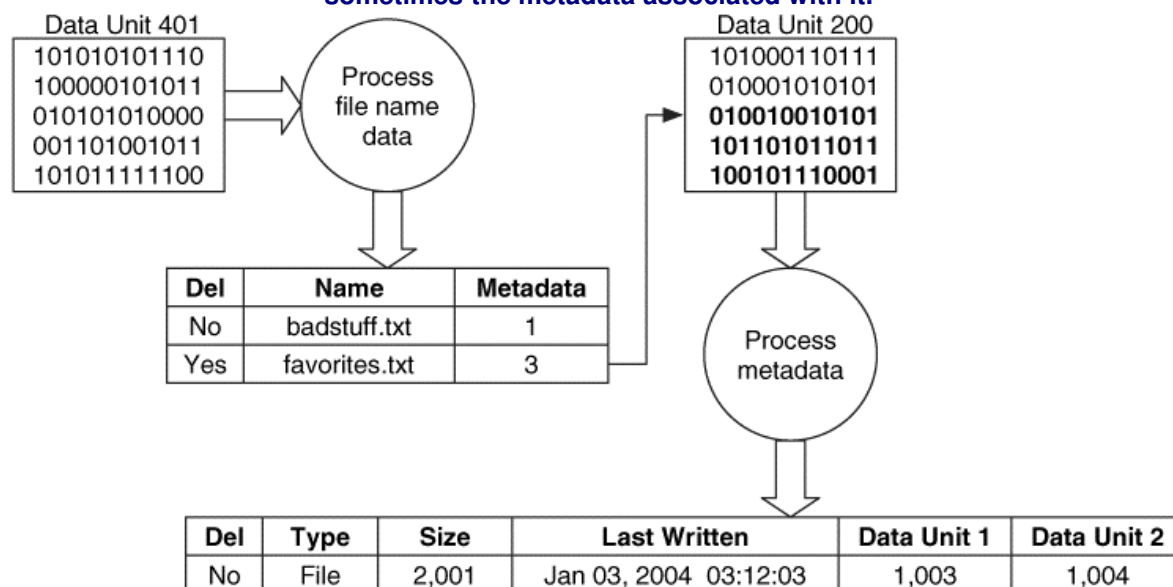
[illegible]

Data Unit 401
101010101110
100000101011
010101010000
001101001011
101011111100

Process file name data

Data Unit 200
101000110111
010001010101
010010010101
101101011011
100101110001

| Del | Name | Metadata |
|---|---|---|
| No | badstuff.txt | 1 |
| Yes | favorites.txt | 3 |

Process metadata

| Del | Type | Size | Last Written | Data Unit 1 | Data Unit 2 |
|---|---|---|---|---|---|
| No | File | 2,001 | Jan 03, 2004 03:12:03 | 1,003 | 1,004 |